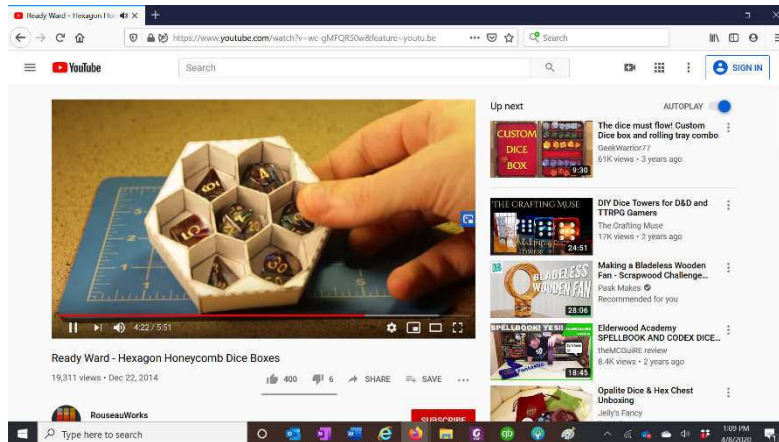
Ready Ward - Hexagon Ho

https://www.youtube.com/watch?v=wc-gMFQRS0w&feature=youtu.be

Search

YouTube

Search

SIGN IN

4:22 / 5:51

Ready Ward - Hexagon Honeycomb Dice Boxes

19,311 views • Dec 22, 2014

400

6

SHARE

SAVE

RouseauWorks

SUBSCRIBE

Up next

AUTOPLAY

CUSTOM DICE BOX

9:30

The dice must flow! Custom Dice box and rolling tray combo

GeekWarrior77

61K views • 3 years ago

THE CRAFTING MUSE

24:51

DIY Dice Towers for D&D and TTRPG Gamers

The Crafting Muse

17K views • 2 years ago

BLADELESS WOODEN FAN

28:06

Making a Bladeless Wooden Fan - Scrapwood Challenge...

Pask Makes

Recommended for you

SPELLBOOK! YES!

18:45

Elderwood Academy SPELLBOOK AND CODEX DICE...

theMCGuiRE review

8.4K views • 2 years ago

Opalite Dice & Hex Chest Unboxing

Jelly's Fancy

Type here to search

1:09 PM

4/8/2020